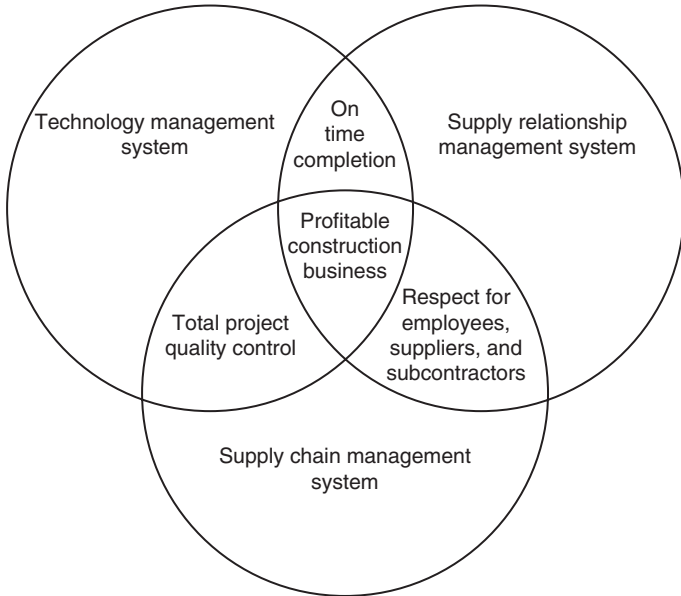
Technology management system

On time completion

Supply relationship management system

Profitable construction business

Total project quality control

Respect for employees, suppliers, and subcontractors

Supply chain management system